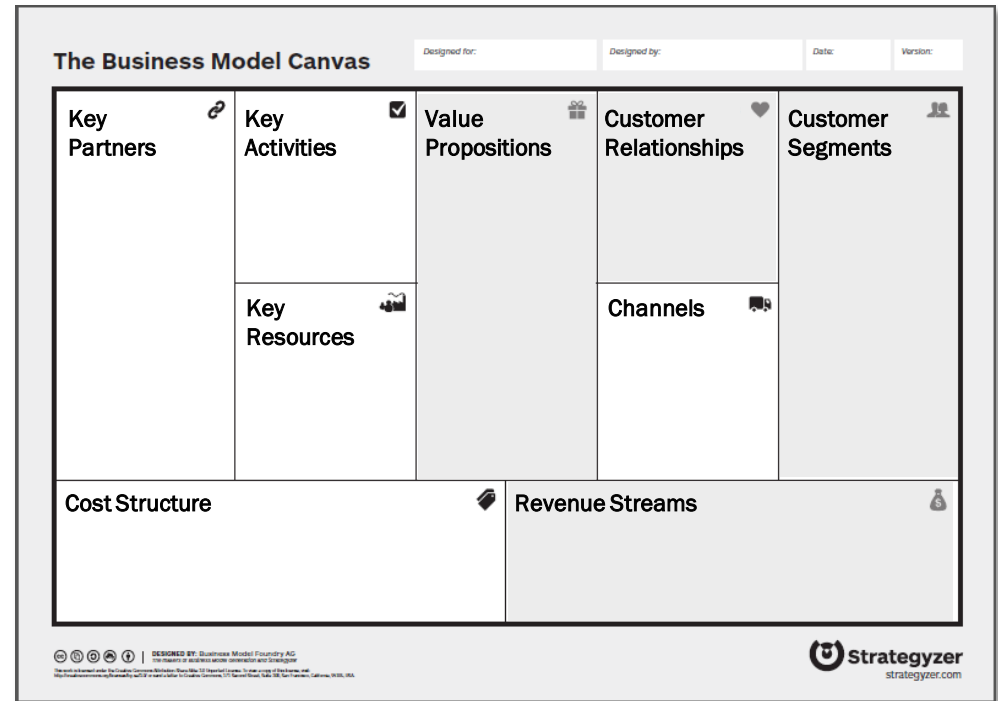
The Business Model Canvas

Designed for:

Designed by:

Date:

Version:

Key Partners

Key Activities

Key Resources

Value Propositions

Customer Relationships

Channels

Customer Segments

Cost Structure

Revenue Streams

DESIGNED BY: Business Model Foundry AG
The makers of Business Model Generation and Strategyzer

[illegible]

Strategyzer
strategyzer.com